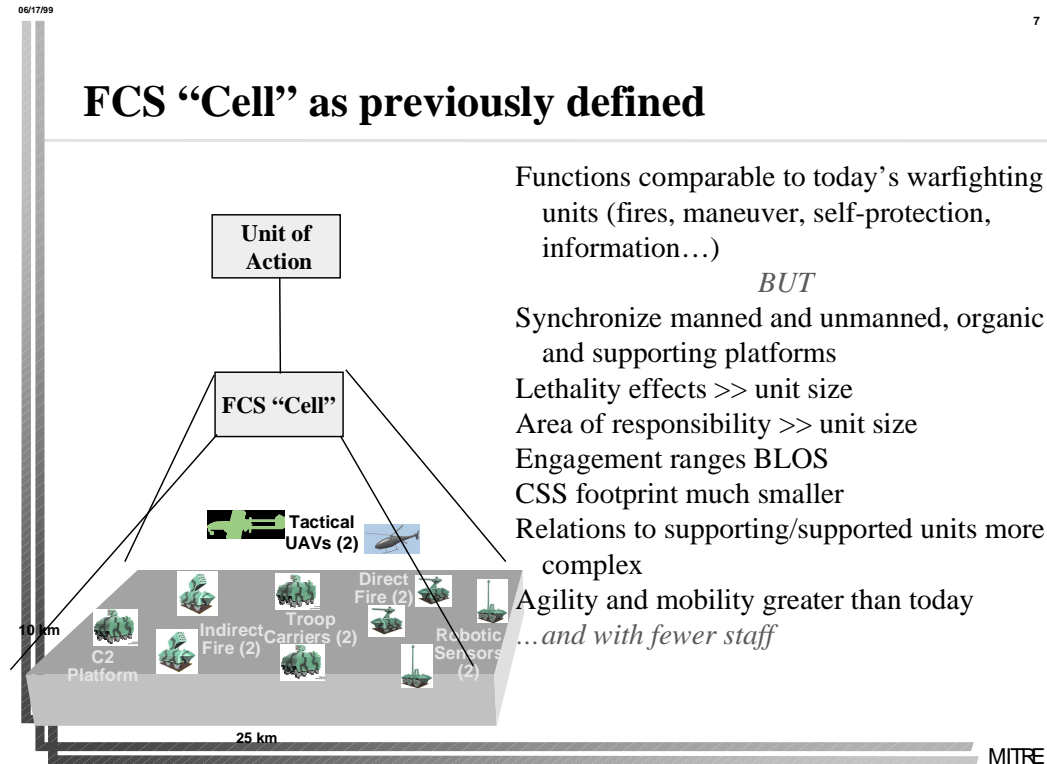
06/17/99

7

FCS "Cell" as previously defined

Unit of Action

FCS "Cell"

Tactical UAVs (2)

Direct Fire (2)

Troop Carriers (2)

Indirect Fire (2)

Robotic Sensors (2)

C2 Platform

10 km

25 km

Functions comparable to today's warfighting units (fires, maneuver, self-protection, information…)

BUT

Synchronize manned and unmanned, organic and supporting platforms

Lethality effects >> unit size

Area of responsibility >> unit size

Engagement ranges BLOS

CSS footprint much smaller

Relations to supporting/supported units more complex

Agility and mobility greater than today

…and with fewer staff

MITRE